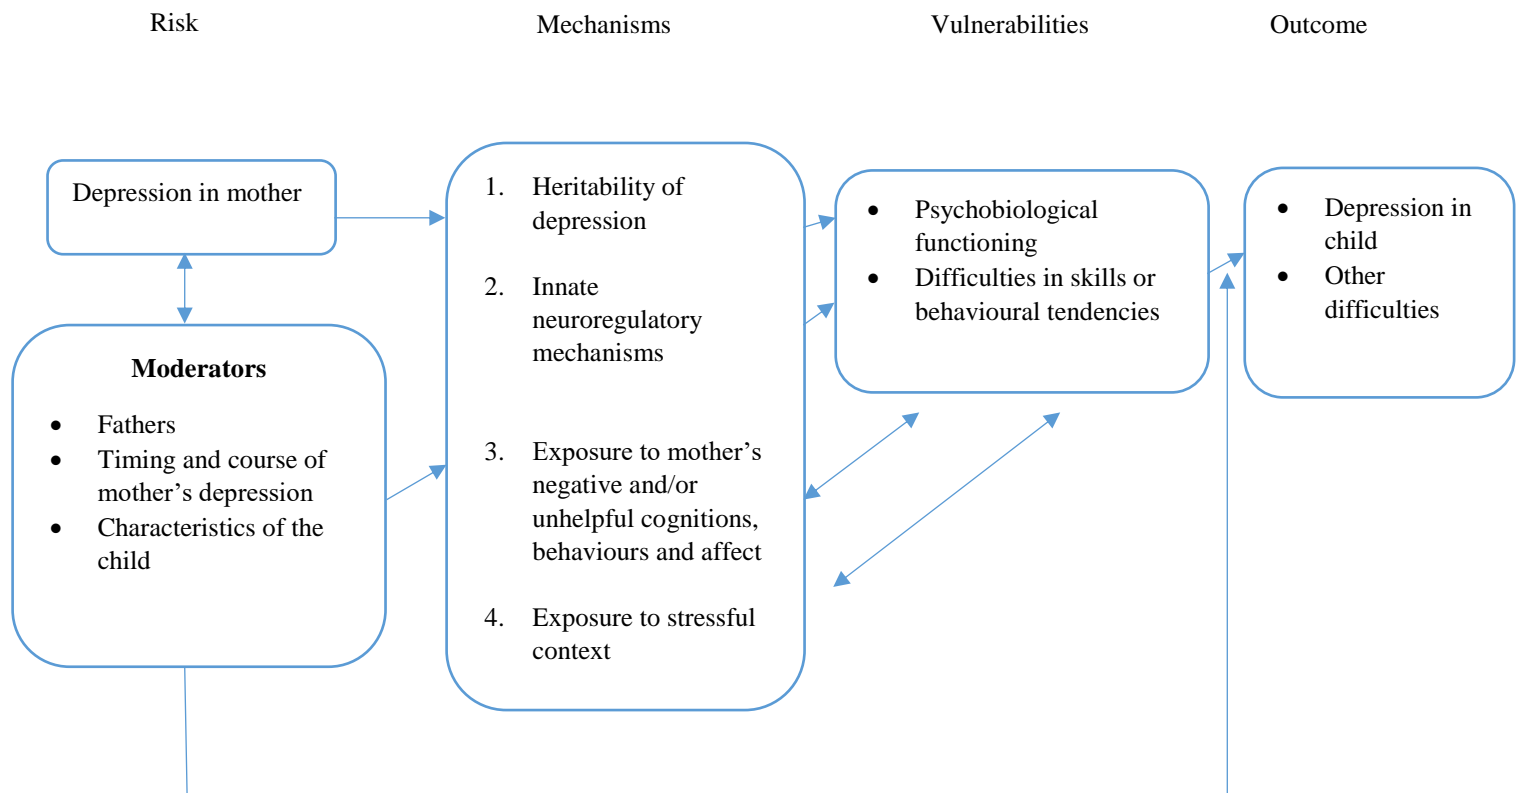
Risk

Mechanisms

Vulnerabilities

Outcome

Depression in mother

**Moderators**

- Fathers
- Timing and course of mother's depression
- Characteristics of the child

1. Heritability of depression
2. Innate neuroregulatory mechanisms
3. Exposure to mother's negative and/or unhelpful cognitions, behaviours and affect
4. Exposure to stressful context

- Psychobiological functioning
- Difficulties in skills or behavioural tendencies

- Depression in child
- Other difficulties